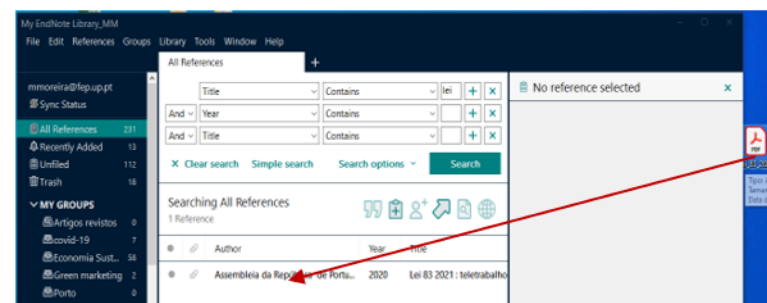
My EndNote Library_MM

File Edit References Groups Library Tools Window Help

All References +

mmoreira@fep.up.pt
Sync Status

All References 231
Recently Added 13
Unfiled 112
Trash 18

MY GROUPS
Artigos revistos 0
covid-19 7
Economia Sust... 56
Green marketing 2
Porto 0

Title Contains lei + ×
And Year Contains + ×
And Title Contains + ×

× Clear search Simple search Search options Search

Searching All References
1 Reference

Author Year Title
Assembleia da República de Portu... 2020 Lei 83 2021 : teletrabalho

No reference selected

PDF